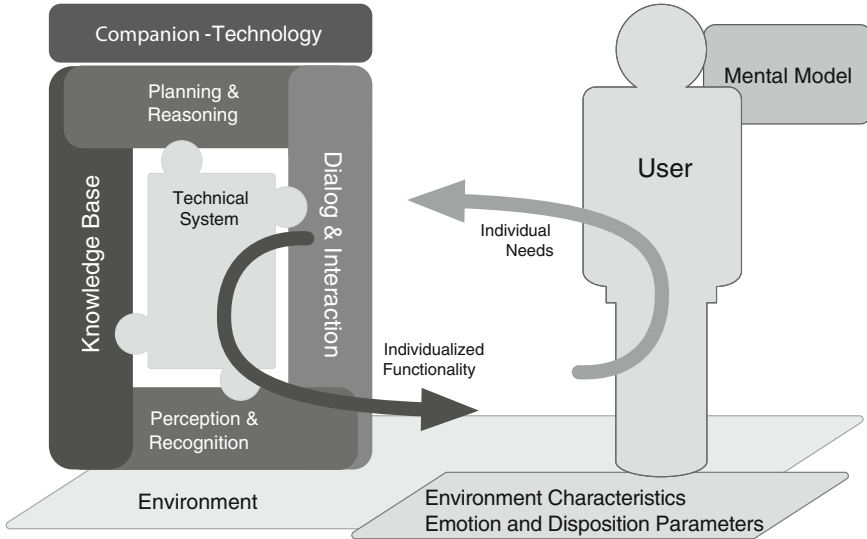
Companion -Technology

Planning & Reasoning

Knowledge Base

Technical System

Dialog & Interaction

Perception & Recognition

Mental Model

User

Individual Needs

Individualized Functionality

Environment

Environment Characteristics
Emotion and Disposition Parameters